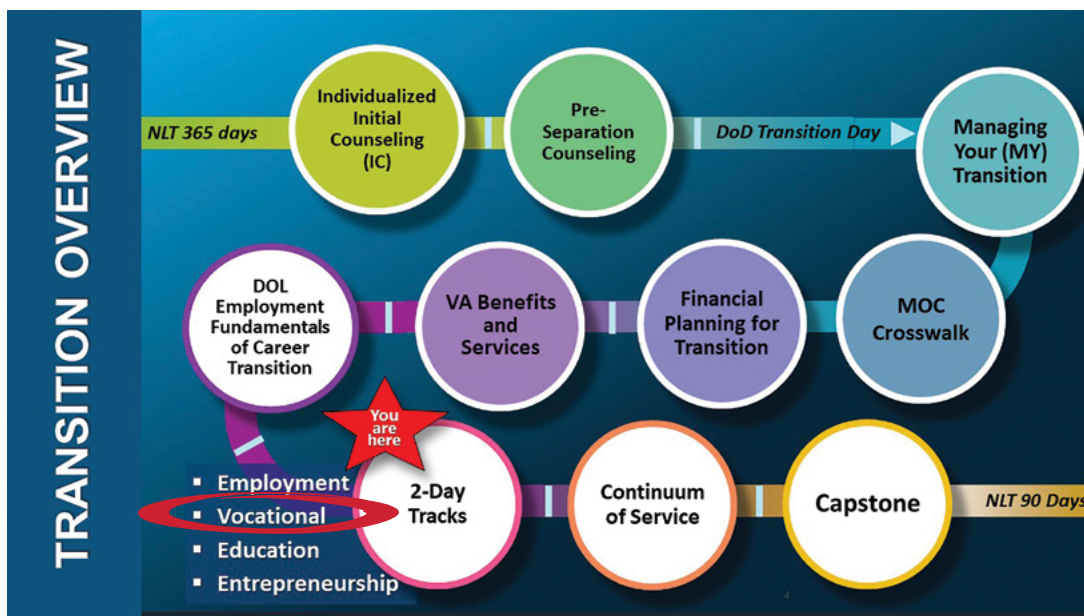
TRANSITION OVERVIEW

NLT 365 days

Individualized Initial Counseling (IC)

Pre-Separation Counseling

DoD Transition Day

Managing Your (MY) Transition

MOC Crosswalk

Financial Planning for Transition

VA Benefits and Services

DOL Employment Fundamentals of Career Transition

You are here

- Employment
- Vocational
- Education
- Entrepreneurship

2-Day Tracks

Continuum of Service

Capstone

NLT 90 Days